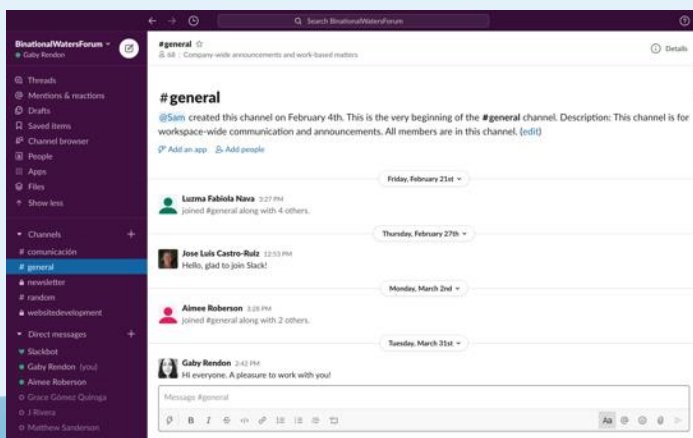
Search BinationalWatersForum

BinationalWatersForum
Gaby Rendon

Threads
Mentions & reactions
Drafts
Saved items
Channel browser
People
Apps
Files
Show less

Channels
# comunicación
# general
newsletter
# random
websitedevelopment

Direct messages
Slackbot
Gaby Rendon (you)
Aimee Roberson
Grace Gómez Quiroga
J Rivera
Matthew Sanderson

#general
68 | Company-wide announcements and work-based matters

Details

#general

@Sam created this channel on February 4th. This is the very beginning of the #general channel. Description: This channel is for workspace-wide communication and announcements. All members are in this channel. (edit)

Add an app   Add people

Friday, February 21st

Luzma Fabiola Nava 3:27 PM
joined #general along with 4 others.

Thursday, February 27th

Jose Luis Castro-Ruiz 12:53 PM
Hello, glad to join Slack!

Monday, March 2nd

Aimee Roberson 3:28 PM
joined #general along with 2 others.

Tuesday, March 31st

Gaby Rendon 2:42 PM
Hi everyone. A pleasure to work with you!

Message #general

Aa